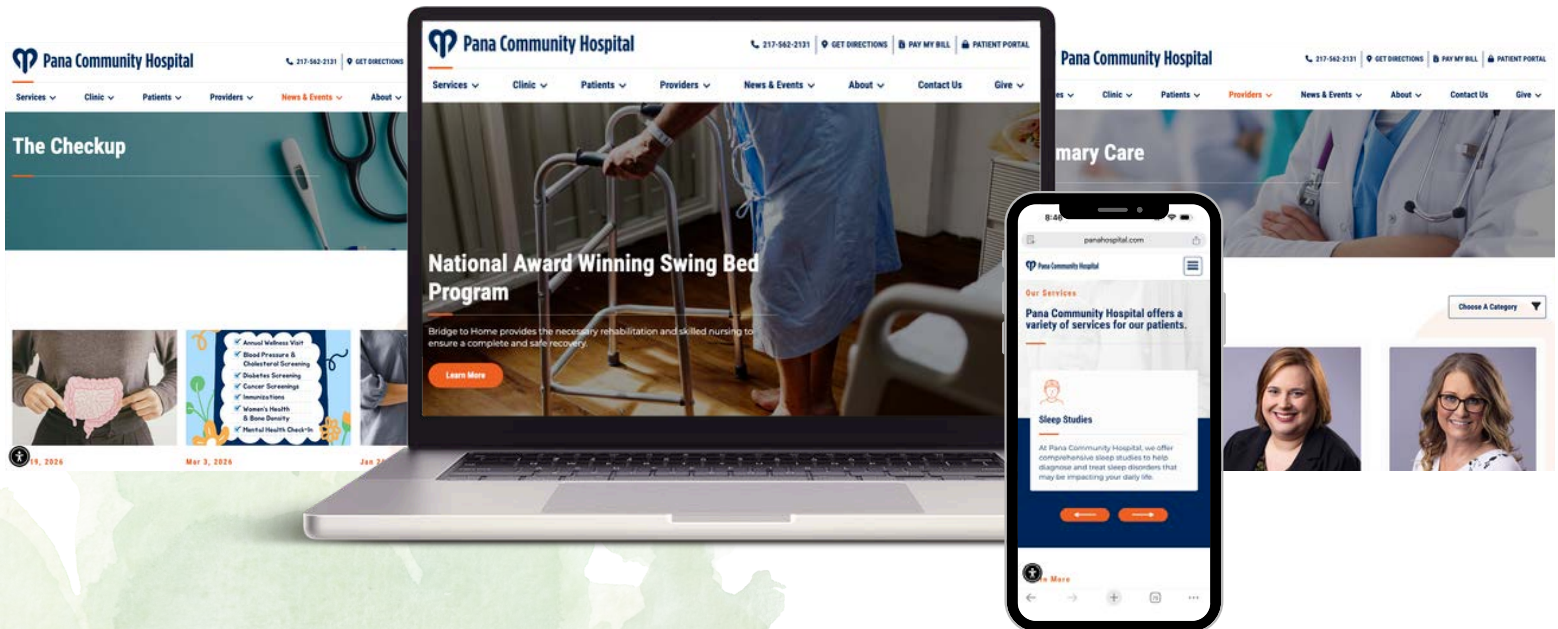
Pana Community Hospital
217-562-2131 | GET DIRECTIONS
Services | Clinic | Patients | Providers | News & Events | About

The Checkup

Annual Wellness Visit
Blood Pressure & Cholesterol Screening
Diabetes Screening
Cancer Screenings
Immunizations
Women's Health & Bone Density
Mental Health Check-In

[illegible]19, 2026
Mar 3, 2026
Jan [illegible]

Pana Community Hospital
217-562-2131 | GET DIRECTIONS | PAY MY BILL | PATIENT PORTAL
Services | Clinic | Patients | Providers | News & Events | About | Contact Us | Give

National Award Winning Swing Bed Program

Bridge to Home provides the necessary rehabilitation and skilled nursing to ensure a complete and safe recovery.

Learn More

Pana Community Hospital
217-562-2131 | GET DIRECTIONS | PAY MY BILL | PATIENT PORTAL
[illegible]es | Clinic | Patients | Providers | News & Events | About | Contact Us | Give

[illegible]mary Care

Choose A Category

8:46
panahospital.com
Pana Community Hospital
Our Services
Pana Community Hospital offers a variety of services for our patients.

Sleep Studies

At Pana Community Hospital, we offer comprehensive sleep studies to help diagnose and treat sleep disorders that may be impacting your daily life.

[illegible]n More